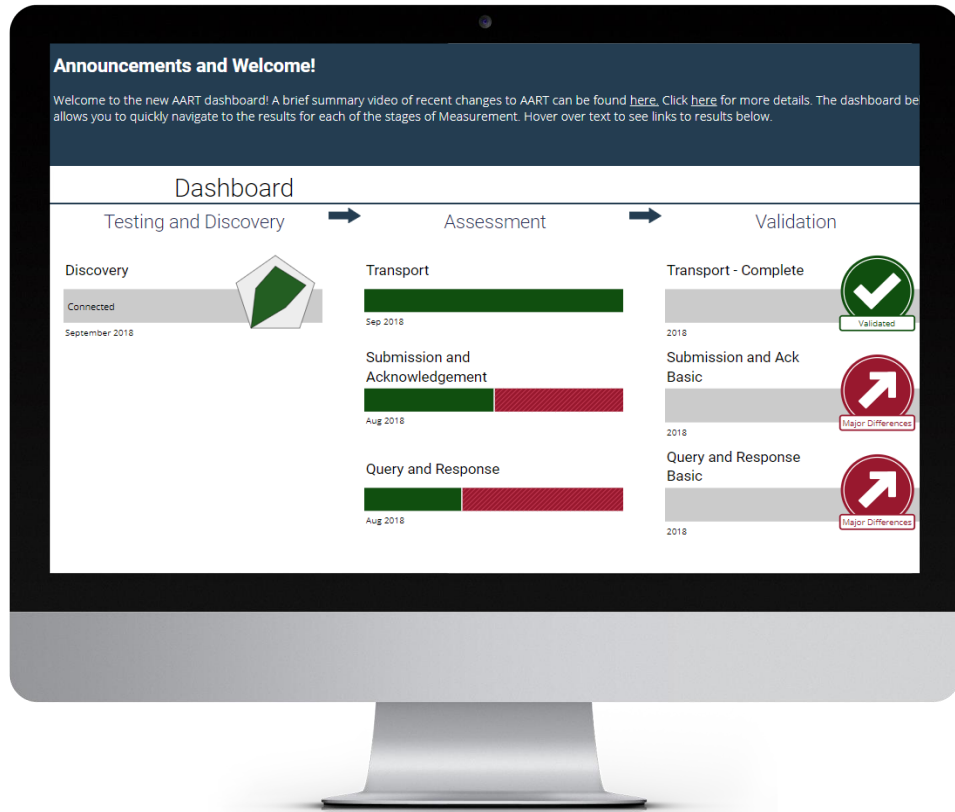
Announcements and Welcome!

Welcome to the new AART dashboard! A brief summary video of recent changes to AART can be found here. Click here for more details. The dashboard be allows you to quickly navigate to the results for each of the stages of Measurement. Hover over text to see links to results below.

Dashboard

Testing and Discovery

Assessment

Validation

Discovery

Connected

September 2018

Transport

Sep 2018

Submission and Acknowledgement

Aug 2018

Query and Response

Aug 2018

Transport - Complete

Validated

2018

Submission and Ack Basic

Major Differences

2018

Query and Response Basic

Major Differences

2018